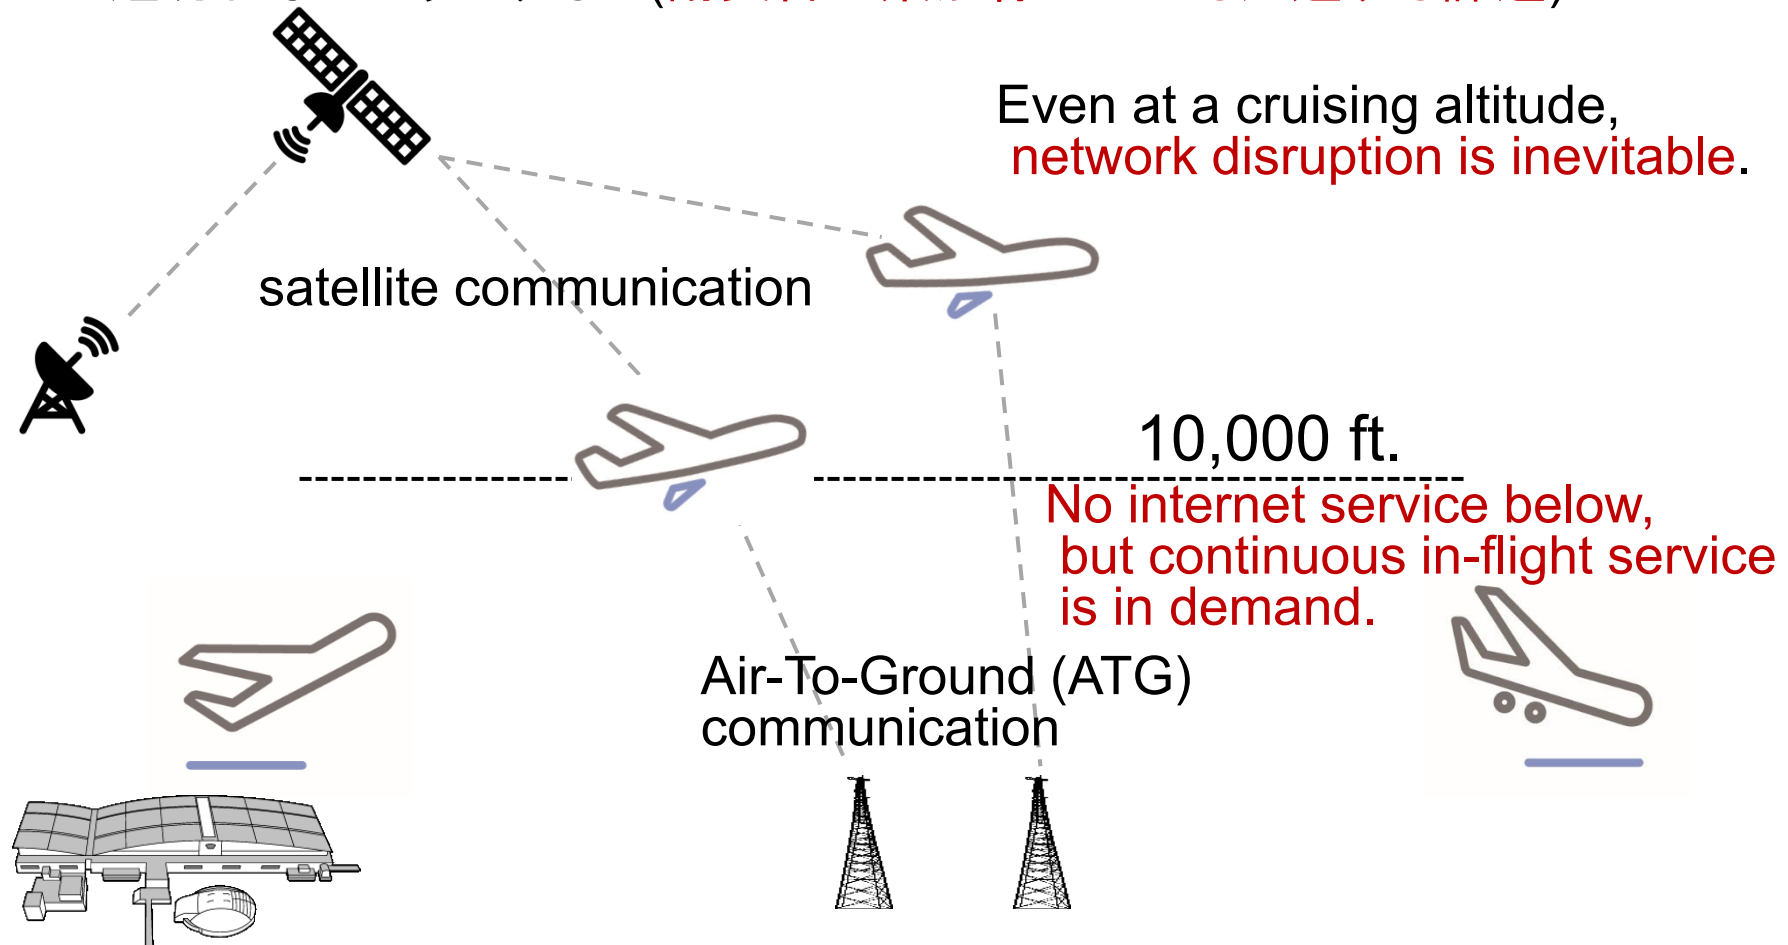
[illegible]

Even at a cruising altitude, network disruption is inevitable.

satellite communication

10,000 ft.

No internet service below, but continuous in-flight service is in demand.

Air-To-Ground (ATG) communication